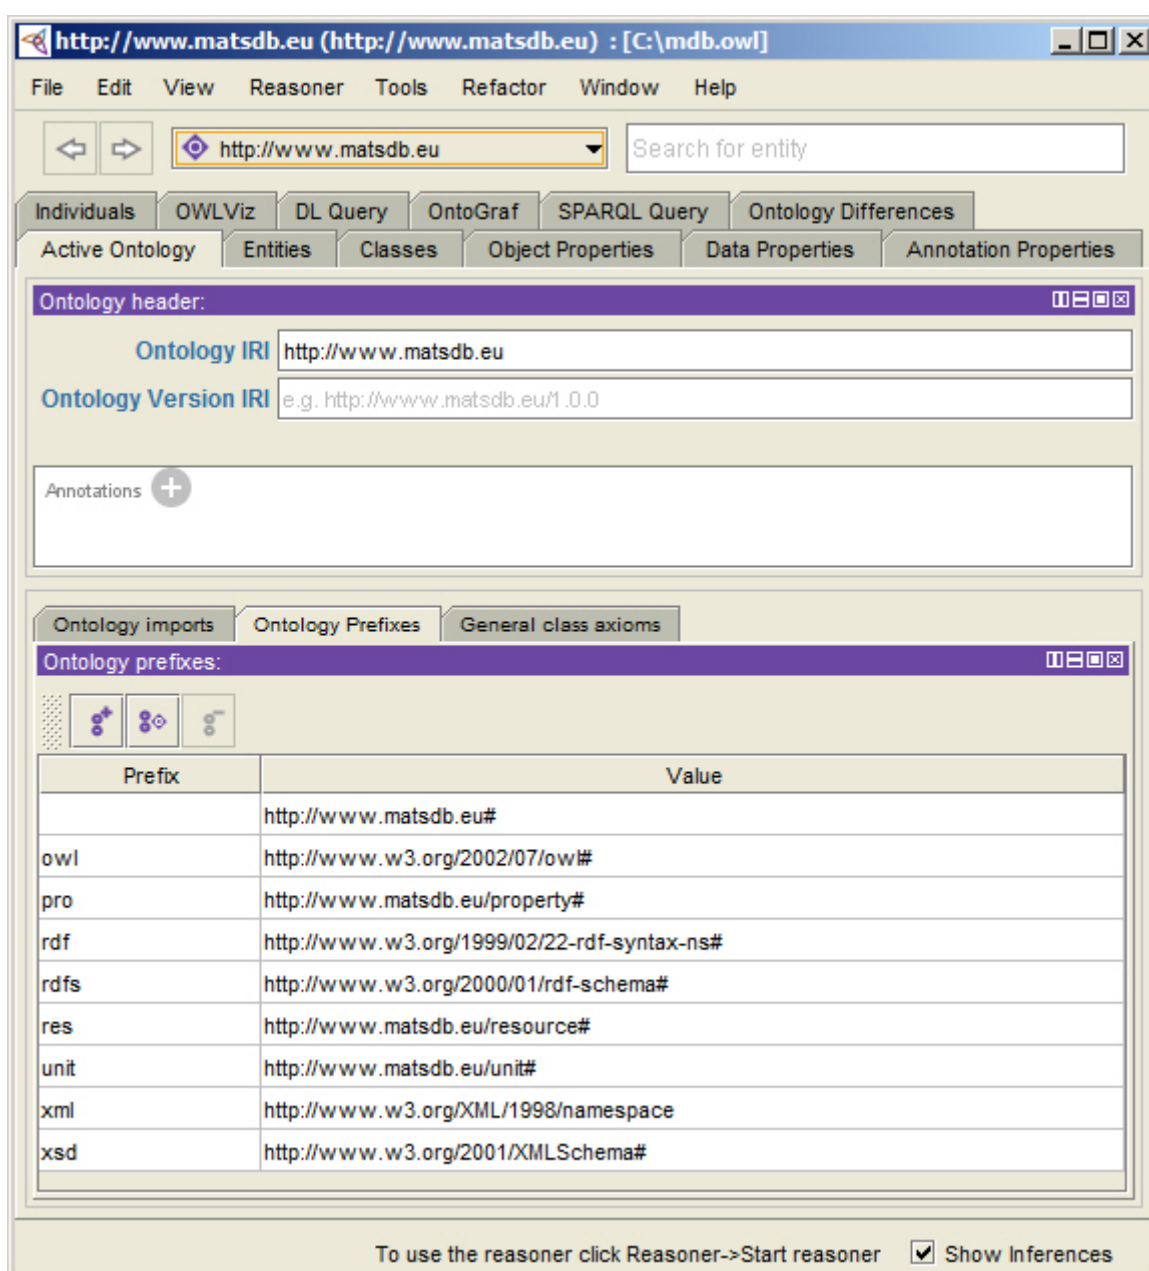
http://www.matsdb.eu (http://www.matsdb.eu) : [C:\mdb.owl]

File Edit View Reasoner Tools Refactor Window Help

http://www.matsdb.eu

Search for entity

Individuals OWLViz DL Query OntoGraf SPARQL Query Ontology Differences

Active Ontology Entities Classes Object Properties Data Properties Annotation Properties

Ontology header:

Ontology IRI http://www.matsdb.eu

Ontology Version IRI e.g. http://www.matsdb.eu/1.0.0

Annotations

Ontology imports Ontology Prefixes General class axioms

Ontology prefixes:

| Prefix | Value |
|---|---|
| | http://www.matsdb.eu# |
| owl | http://www.w3.org/2002/07/owl# |
| pro | http://www.matsdb.eu/property# |
| rdf | http://www.w3.org/1999/02/22-rdf-syntax-ns# |
| rdfs | http://www.w3.org/2000/01/rdf-schema# |
| res | http://www.matsdb.eu/resource# |
| unit | http://www.matsdb.eu/unit# |
| xml | http://www.w3.org/XML/1998/namespace |
| xsd | http://www.w3.org/2001/XMLSchema# |

To use the reasoner click Reasoner->Start reasoner Show Inferences